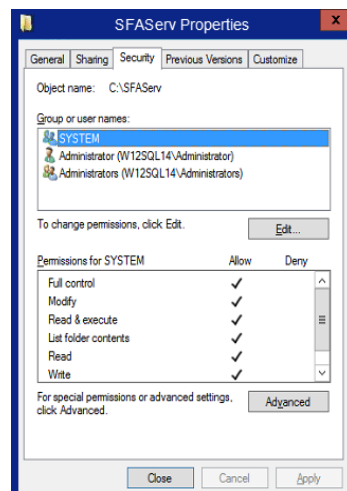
SFAServ Properties

General | Sharing | Security | Previous Versions | Customize

Object name: C:\SFAServ

Group or user names:

SYSTEM
Administrator (W12SQL14\Administrator)
Administrators (W12SQL14\Administrators)

To change permissions, click Edit.

Edit...

| Permissions for SYSTEM | Allow | Deny |
|---|---|---|
| Full control | ✓ | |
| Modify | ✓ | |
| Read & execute | ✓ | |
| List folder contents | ✓ | |
| Read | ✓ | |
| Write | ✓ | |

For special permissions or advanced settings, click Advanced.

Advanced

Close | Cancel | Apply